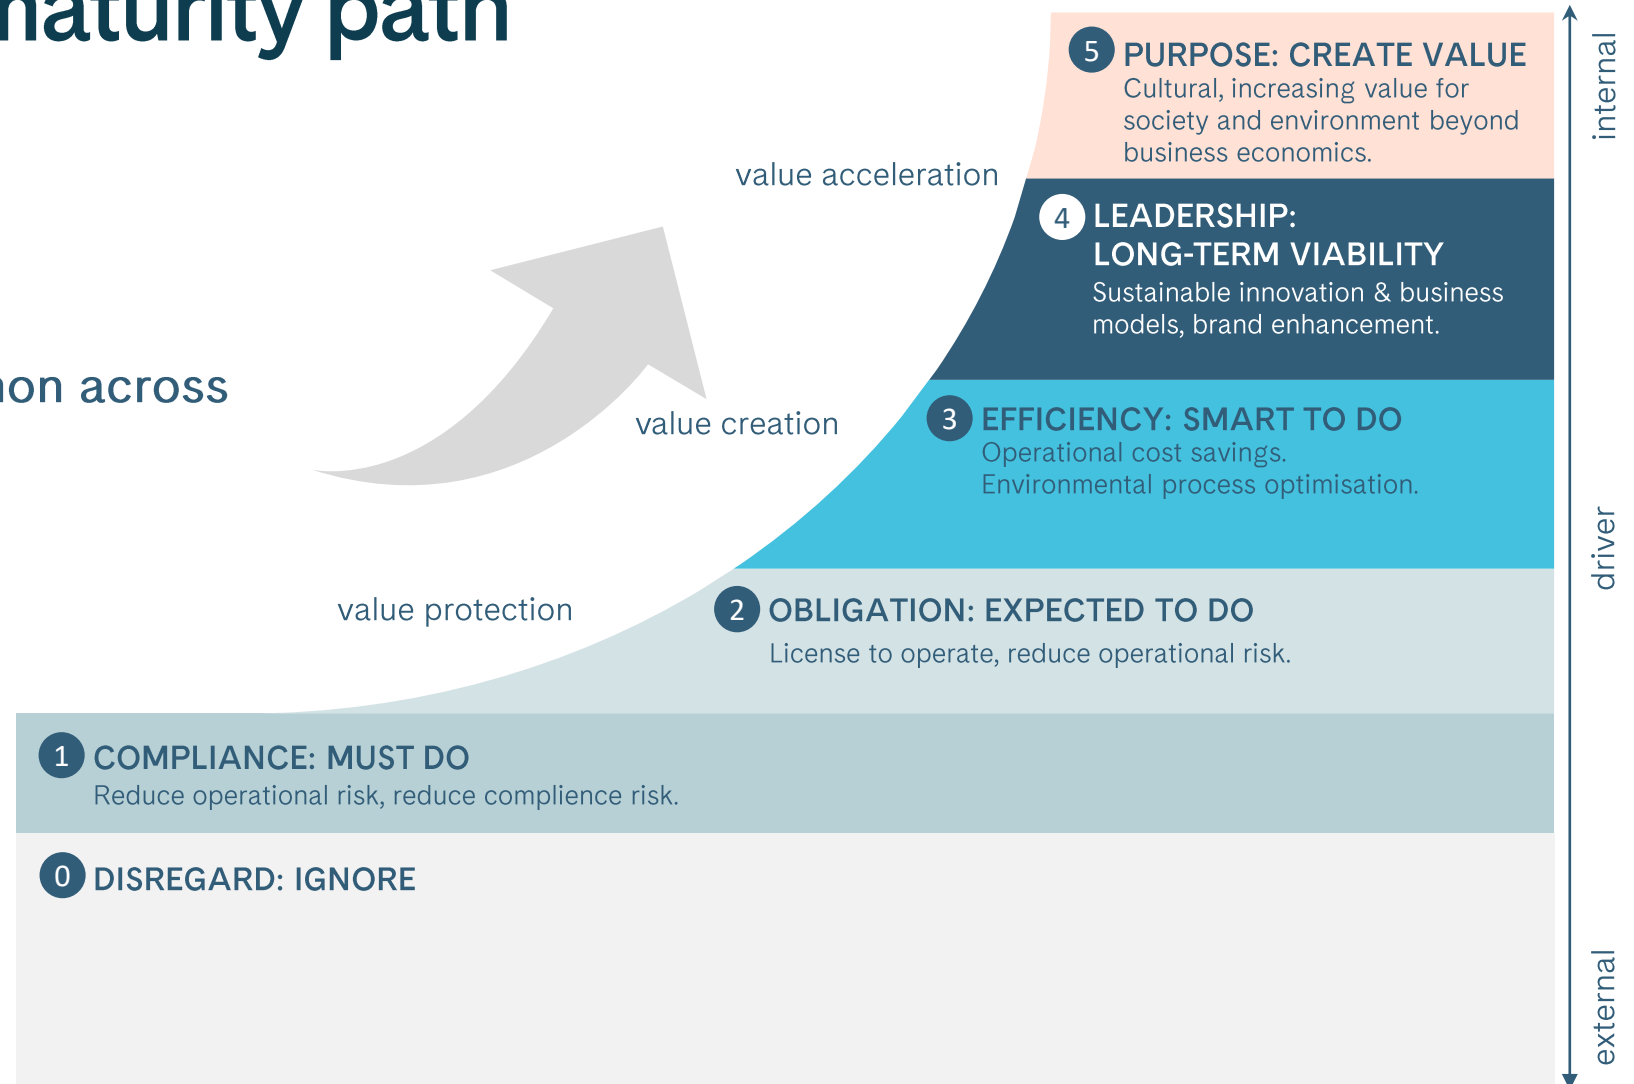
naturity path

ion across

value acceleration

value creation

value protection

5 PURPOSE: CREATE VALUE
Cultural, increasing value for society and environment beyond business economics.

4 LEADERSHIP: LONG-TERM VIABILITY
Sustainable innovation & business models, brand enhancement.

3 EFFICIENCY: SMART TO DO
Operational cost savings. Environmental process optimisation.

2 OBLIGATION: EXPECTED TO DO
License to operate, reduce operational risk.

1 COMPLIANCE: MUST DO
Reduce operational risk, reduce complience risk.

0 DISREGARD: IGNORE

internal

driver

external